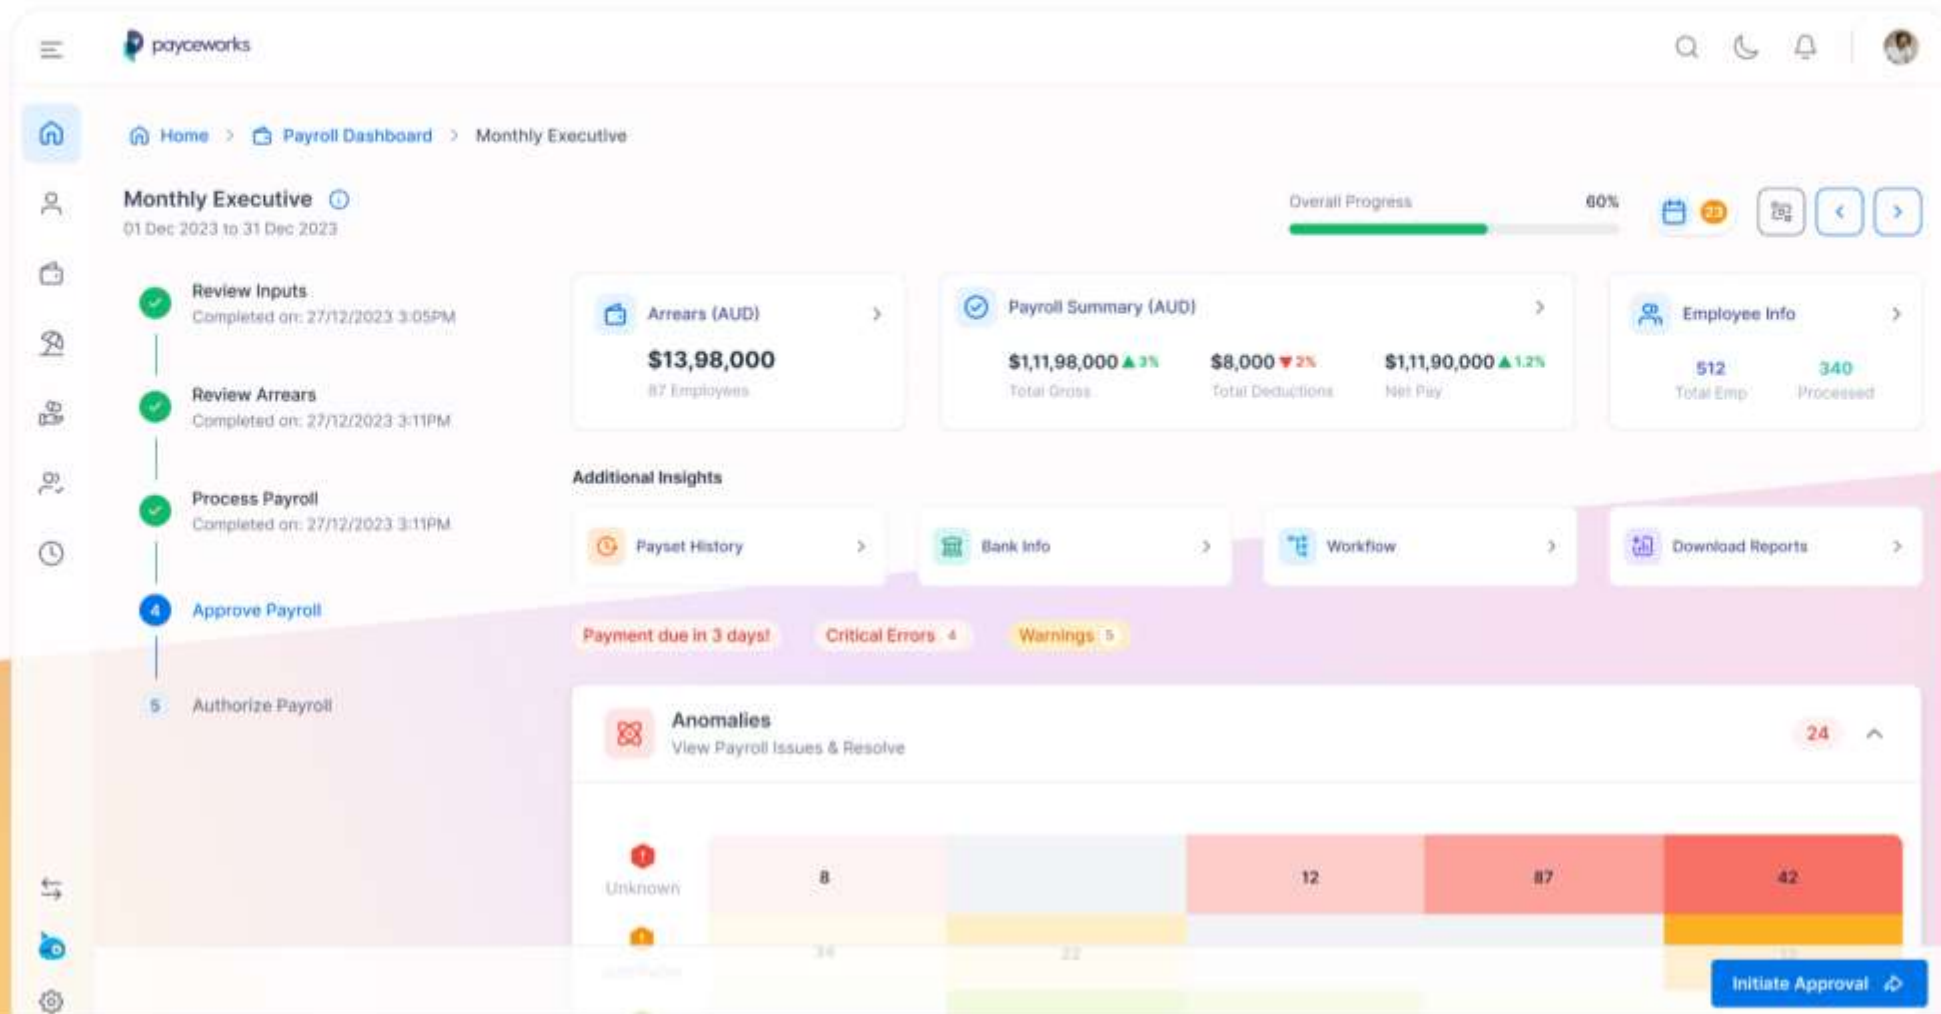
payceworks

Home > Payroll Dashboard > Monthly Executive

Monthly Executive
01 Dec 2023 to 31 Dec 2023

Overall Progress 60%

23

Review Inputs
Completed on: 27/12/2023 3:05PM

Review Arrears
Completed on: 27/12/2023 3:11PM

Process Payroll
Completed on: 27/12/2023 3:11PM

4 Approve Payroll

5 Authorize Payroll

Arrears (AUD)
$13,98,000
87 Employees

Payroll Summary (AUD)
$1,11,98,000 ▲3% Total Gross
$8,000 ▼2% Total Deductions
$1,11,90,000 ▲1.2% Net Pay

Employee Info
512 Total Emp
340 Processed

Additional Insights

Payset History
Bank Info
Workflow
Download Reports

Payment due in 3 days!
Critical Errors 4
Warnings 5

Anomalies
View Payroll Issues & Resolve
24

Unknown
| 8 | | 12 | 87 | 42 |

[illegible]
| 34 | 22 | | | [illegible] |

Initiate Approval